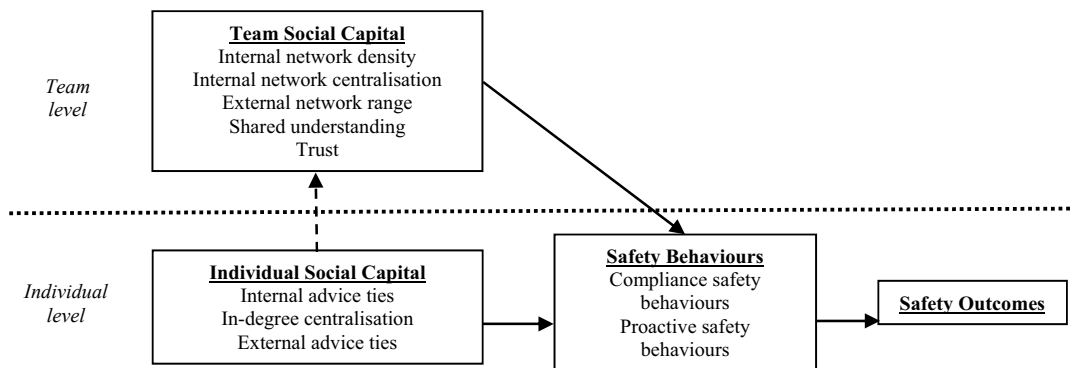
Team level

Team Social Capital
Internal network density
Internal network centralisation
External network range
Shared understanding
Trust

Individual level

Individual Social Capital
Internal advice ties
In-degree centralisation
External advice ties

Safety Behaviours
Compliance safety behaviours
Proactive safety behaviours

Safety Outcomes